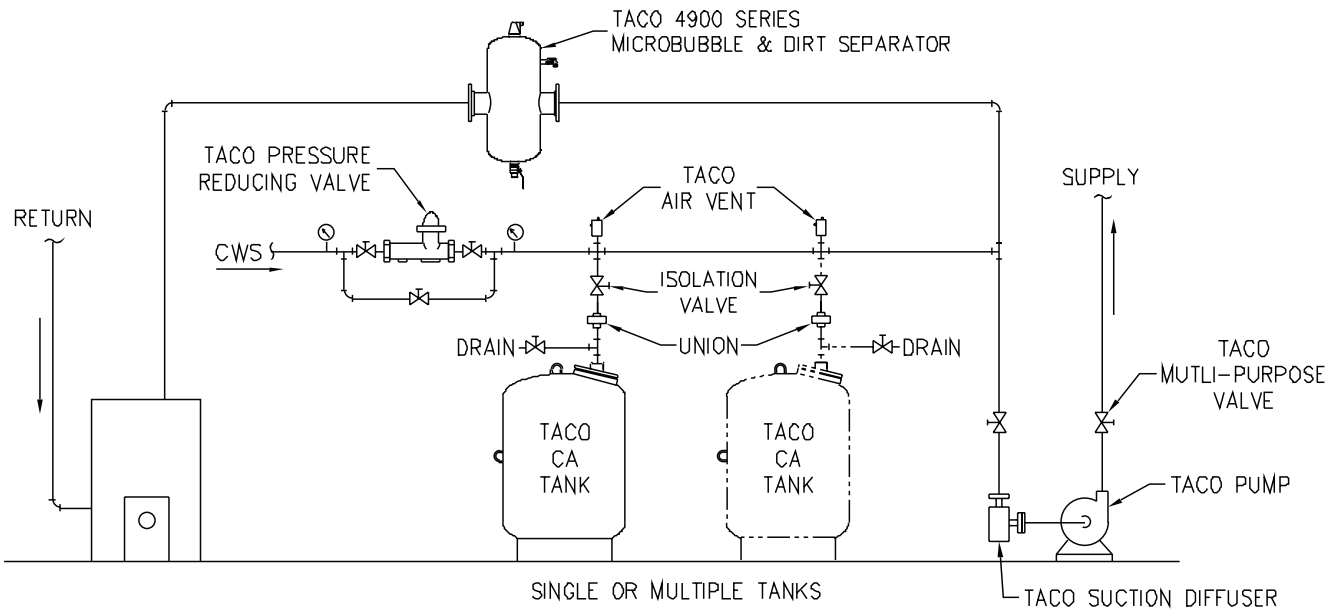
TACO 4900 SERIES
MICROBUBBLE & DIRT SEPARATOR

TACO PRESSURE
REDUCING VALVE

TACO
AIR VENT

SUPPLY

RETURN

CWS

ISOLATION
VALVE

DRAIN

UNION

DRAIN

TACO
MUTLI-PURPOSE
VALVE

TACO
CA
TANK

TACO
CA
TANK

TACO PUMP

SINGLE OR MULTIPLE TANKS

TACO SUCTION DIFFUSER